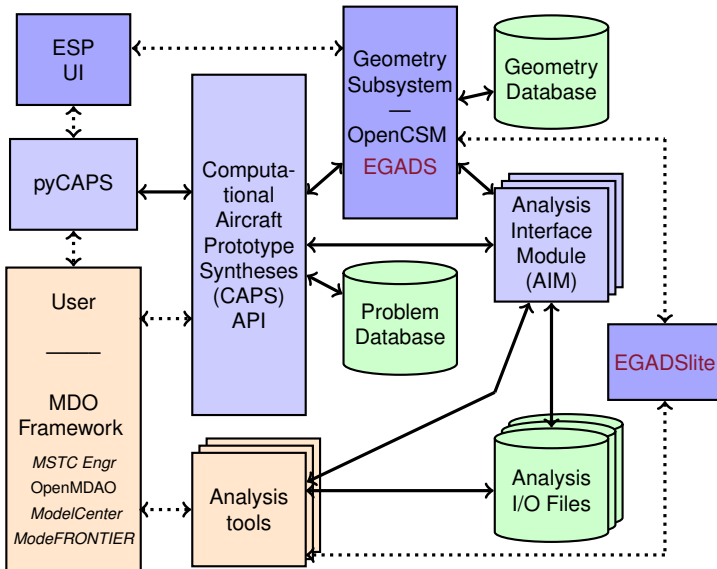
ESP UI

Geometry Subsystem — OpenCSM EGADS

Geometry Database

pyCAPS

Computational Aircraft Prototype Syntheses (CAPS) API

Analysis Interface Module (AIM)

Problem Database

User

MDO Framework

MSTC Engr

OpenMDAO

ModelCenter

ModeFRONTIER

EGADSlite

Analysis tools

Analysis I/O Files